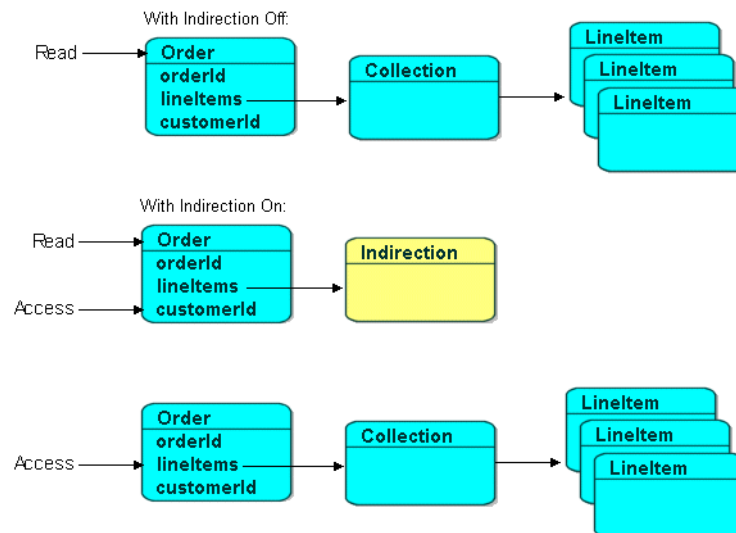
With Indirection Off:

Read

Order
orderId
lineItems
customerId

Collection

LineItem
LineItem
LineItem

With Indirection On:

Read

Access

Order
orderId
lineItems
customerId

Indirection

Access

Order
orderId
lineItems
customerId

Collection

LineItem
LineItem
LineItem